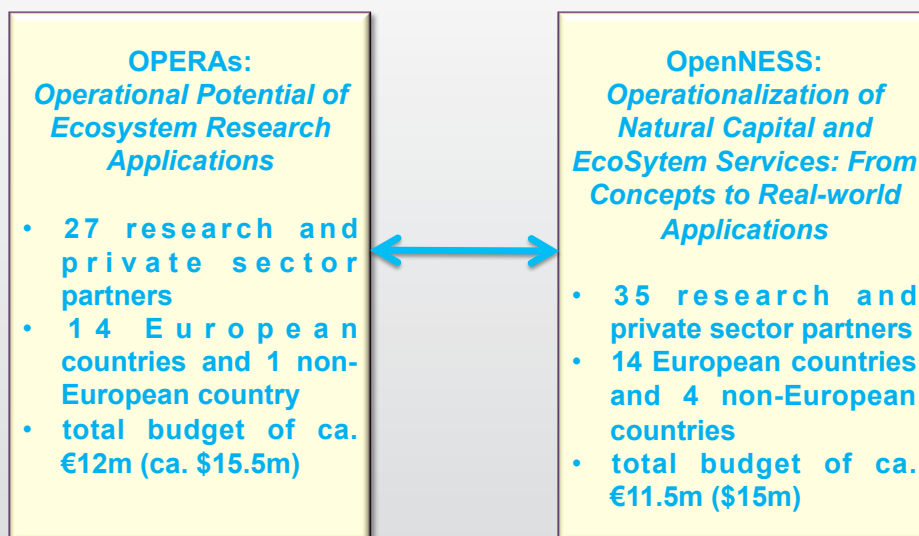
OPERAs:
Operational Potential of Ecosystem Research Applications

• 27 research and private sector partners
• 14 European countries and 1 non-European country
• total budget of ca. €12m (ca. $15.5m)

OpenNESS:
Operationalization of Natural Capital and EcoSytem Services: From Concepts to Real-world Applications

• 35 research and private sector partners
• 14 European countries and 4 non-European countries
• total budget of ca. €11.5m ($15m)